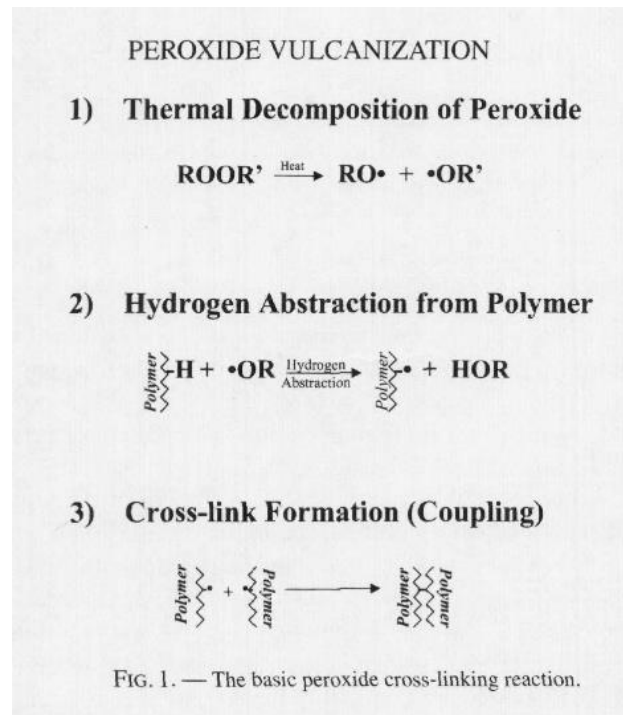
PEROXIDE VULCANIZATION

1) Thermal Decomposition of Peroxide

ROOR' $\xrightarrow{\text{Heat}}$ RO• + •OR'

2) Hydrogen Abstraction from Polymer

Polymer—H + •OR $\xrightarrow[\text{Abstraction}]{\text{Hydrogen}}$ Polymer• + HOR

3) Cross-link Formation (Coupling)

Polymer• + •Polymer $\longrightarrow$ Polymer—Polymer

FIG. 1. — The basic peroxide cross-linking reaction.